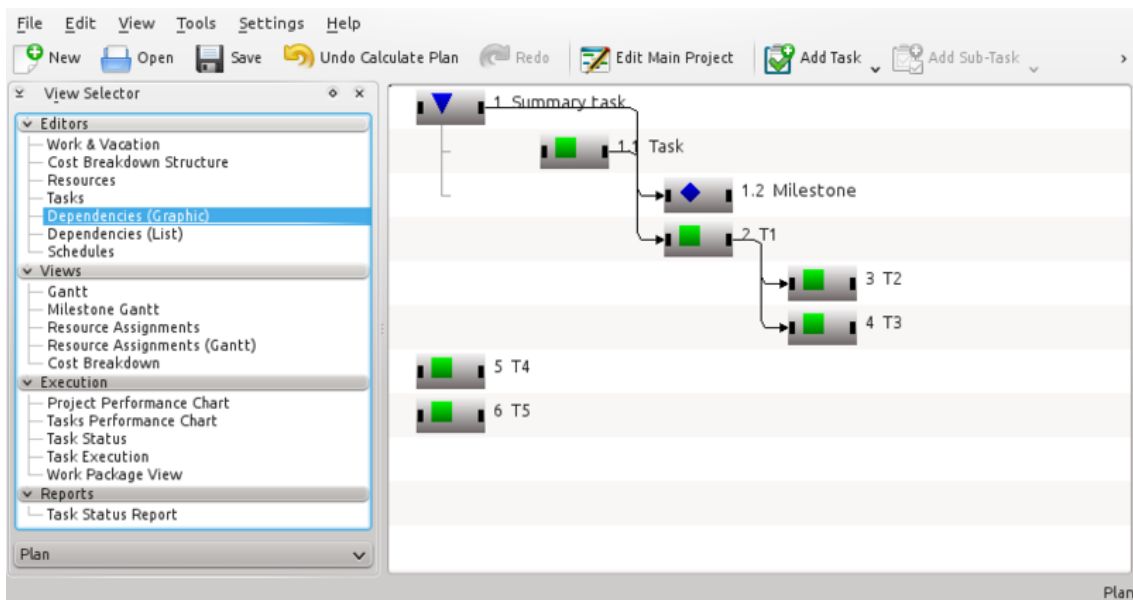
File Edit View Tools Settings Help

New Open Save Undo Calculate Plan Redo Edit Main Project Add Task Add Sub-Task

View Selector

Editors
Work & Vacation
Cost Breakdown Structure
Resources
Tasks
Dependencies (Graphic)
Dependencies (List)
Schedules
Views
Gantt
Milestone Gantt
Resource Assignments
Resource Assignments (Gantt)
Cost Breakdown
Execution
Project Performance Chart
Tasks Performance Chart
Task Status
Task Execution
Work Package View
Reports
Task Status Report

Plan

1 Summary task
1.1 Task
1.2 Milestone
2 T1
3 T2
4 T3
5 T4
6 T5

Plan